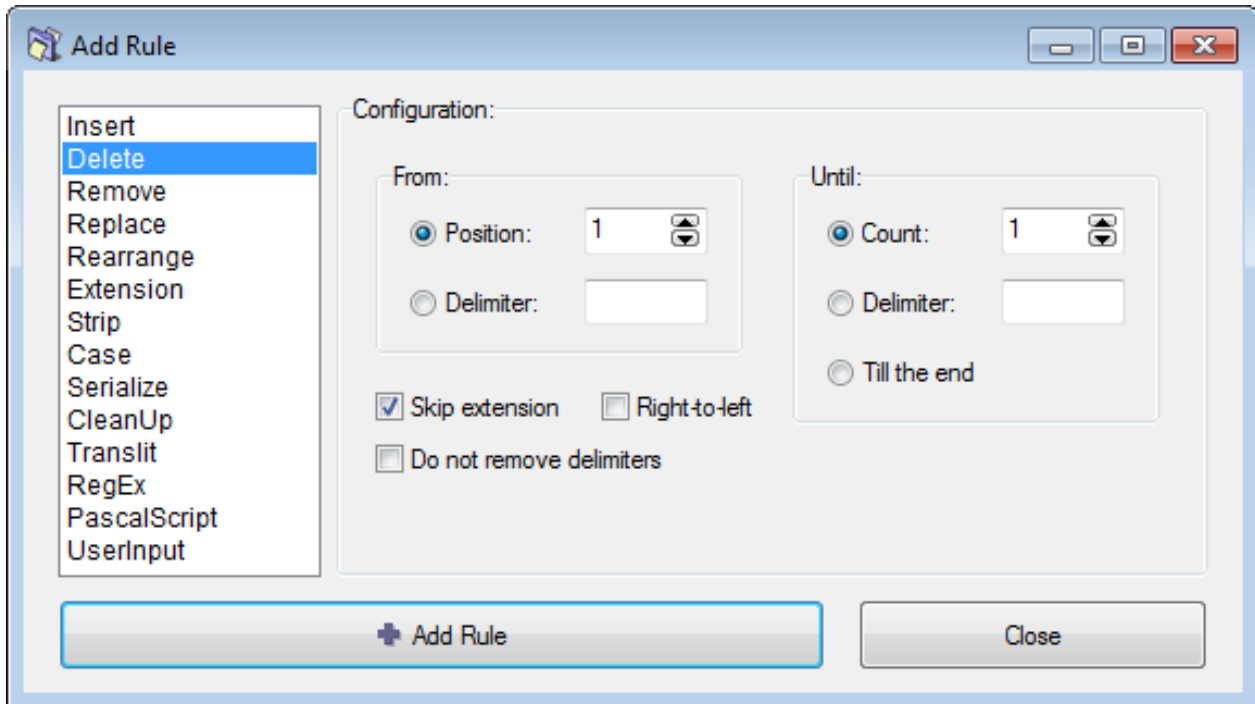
Add Rule

Insert
Delete
Remove
Replace
Rearrange
Extension
Strip
Case
Serialize
CleanUp
Translit
RegEx
PascalScript
UserInput

Configuration:

From:
Position: 1
Delimiter:

Until:
Count: 1
Delimiter:
Till the end

Skip extension
Right-to-left
Do not remove delimiters

Add Rule
Close